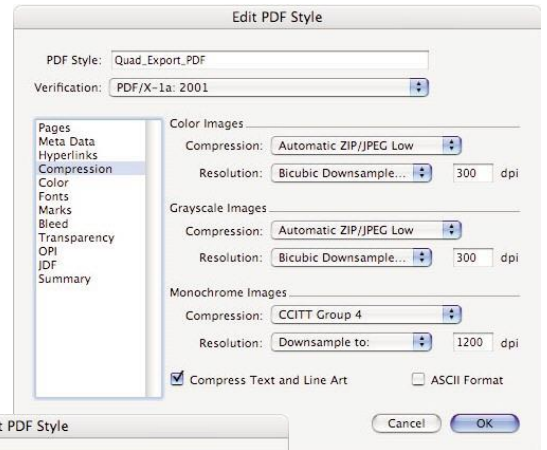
Edit PDF Style

PDF Style: Quad_Export_PDF

Verification: PDF/X-1a: 2001

Pages
Meta Data
Hyperlinks
Compression
Color
Fonts
Marks
Bleed
Transparency
OPI
JDF
Summary

Color Images

Compression: Automatic ZIP/JPEG Low

Resolution: Bicubic Downsample... 300 dpi

Grayscale Images

Compression: Automatic ZIP/JPEG Low

Resolution: Bicubic Downsample... 300 dpi

Monochrome Images

Compression: CCITT Group 4

Resolution: Downsample to: 1200 dpi

Compress Text and Line Art

ASCII Format

Cancel

OK

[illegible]t PDF Style